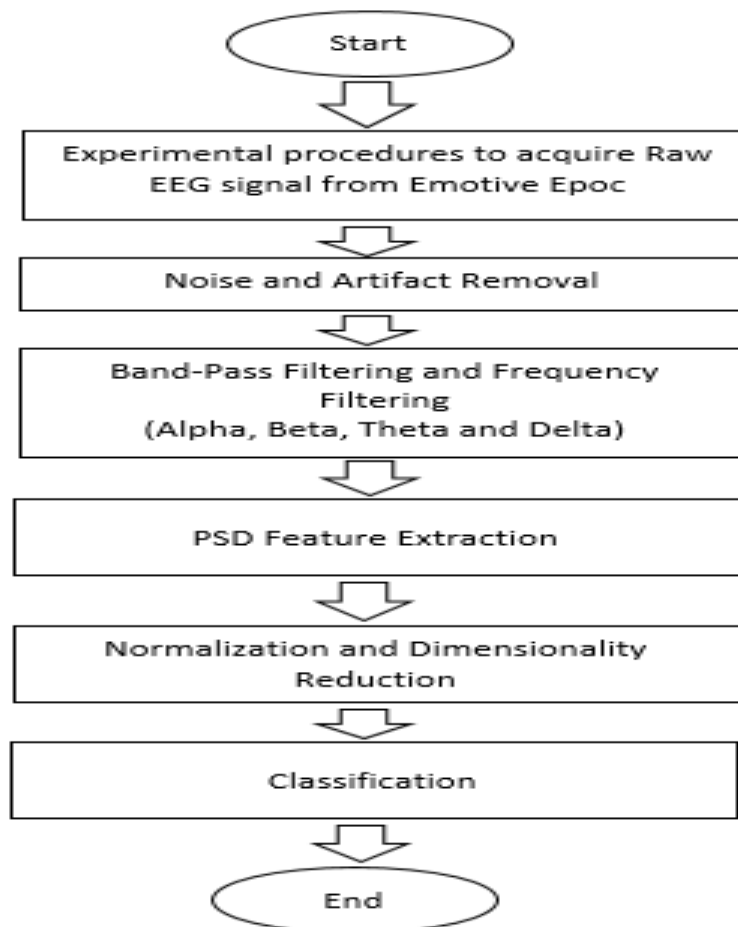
Start

Experimental procedures to acquire Raw EEG signal from Emotive Epoc

Noise and Artifact Removal

Band-Pass Filtering and Frequency Filtering
(Alpha, Beta, Theta and Delta)

PSD Feature Extraction

Normalization and Dimensionality Reduction

Classification

End